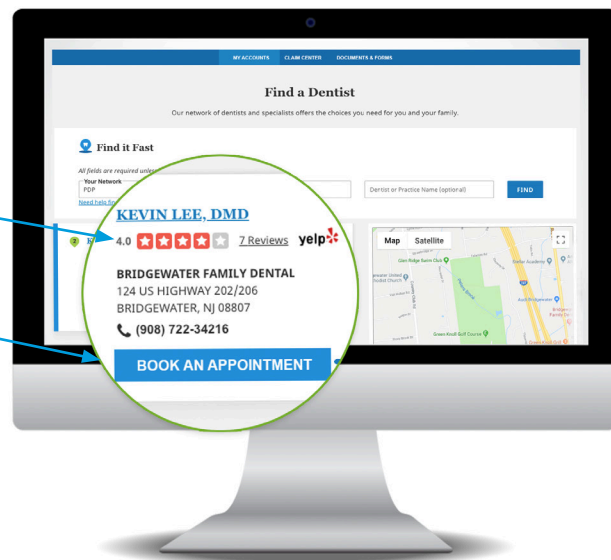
MY ACCOUNTS CLAIM CENTER DOCUMENTS & FORMS

Find a Dentist

Our network of dentists and specialists offers the choices you need for you and your family.

Find it Fast

All fields are required unle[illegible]

Your Network
PDP

Need help fi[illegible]

Dentist or Practice Name (optional)

FIND

KEVIN LEE, DMD

4.0 7 Reviews yelp

BRIDGEWATER FAMILY DENTAL
124 US HIGHWAY 202/206
BRIDGEWATER, NJ 08807
(908) 722-34216

BOOK AN APPOINTMENT

Map Satellite

Green Knoll Golf Course